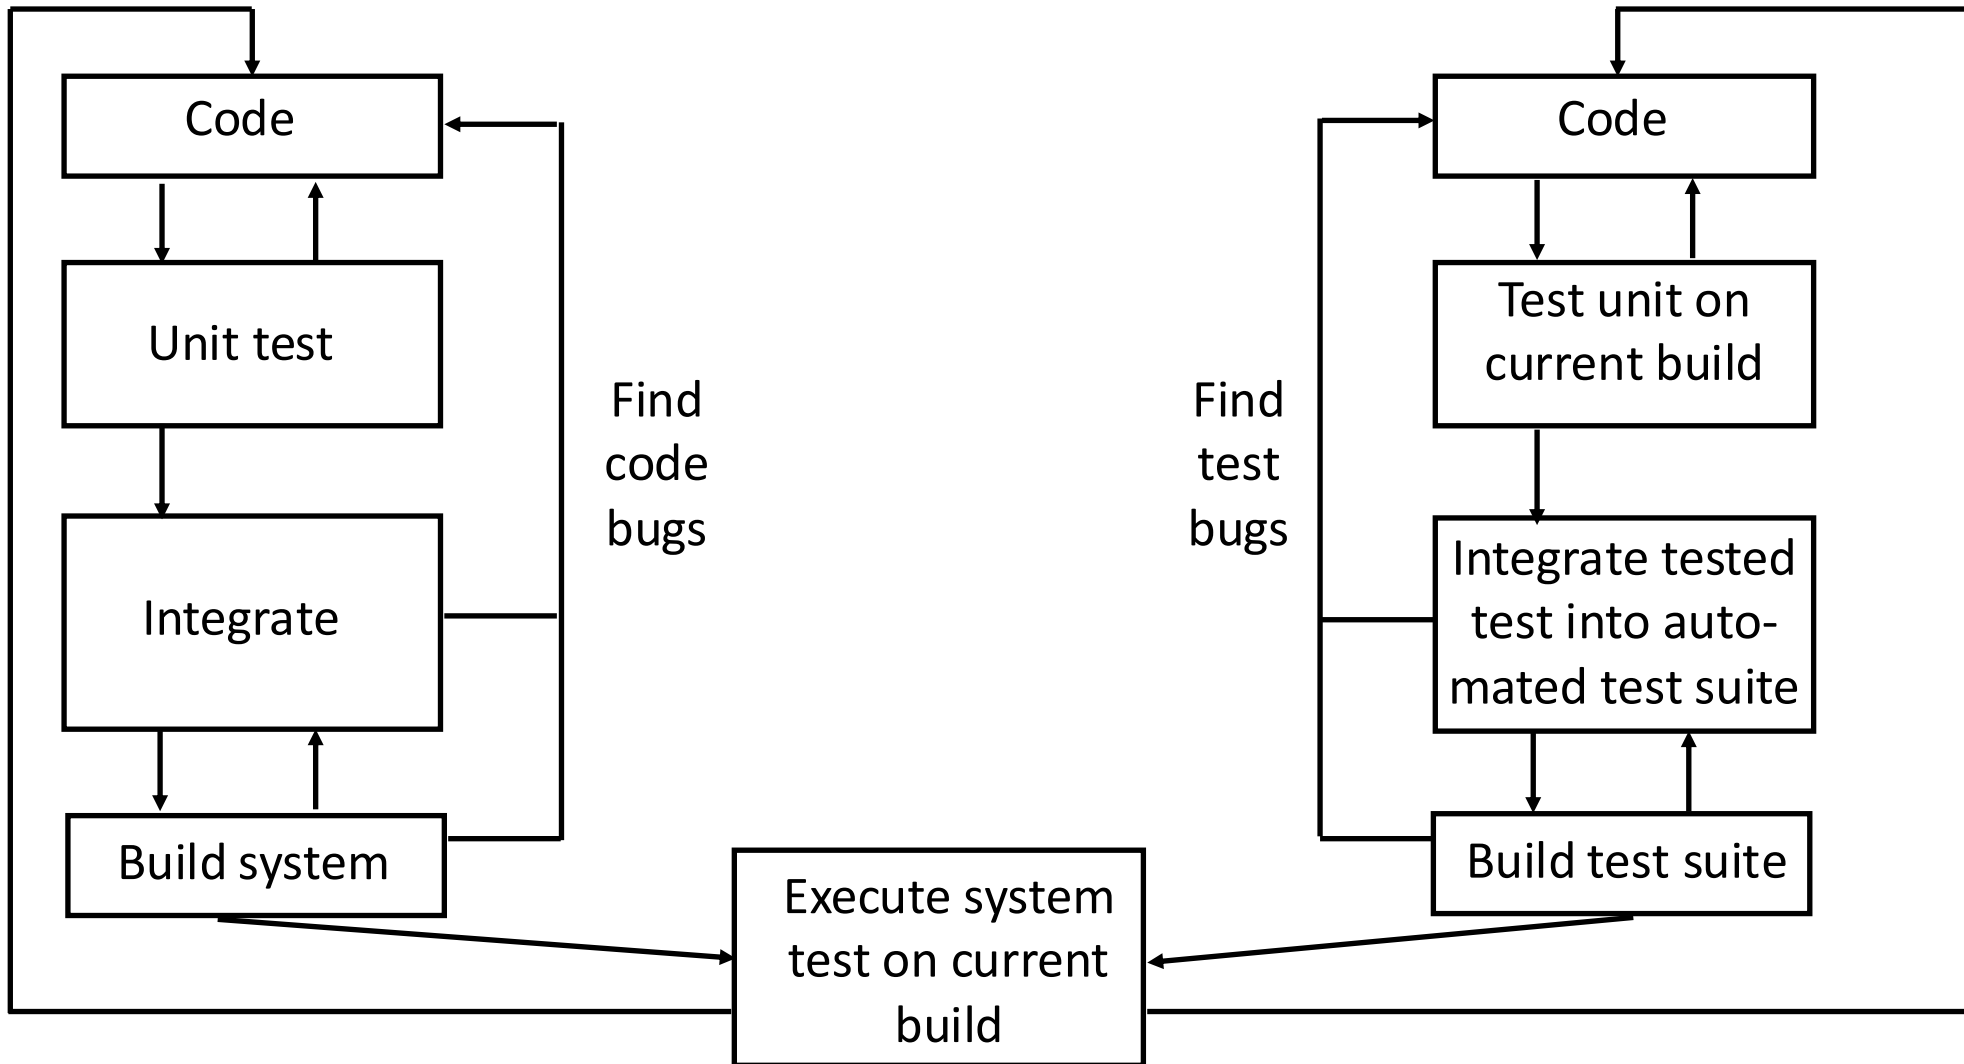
Code

Unit test

Integrate

Build system

Find code bugs

Find test bugs

Code

Test unit on current build

Integrate tested test into automated test suite

Build test suite

Execute system test on current build